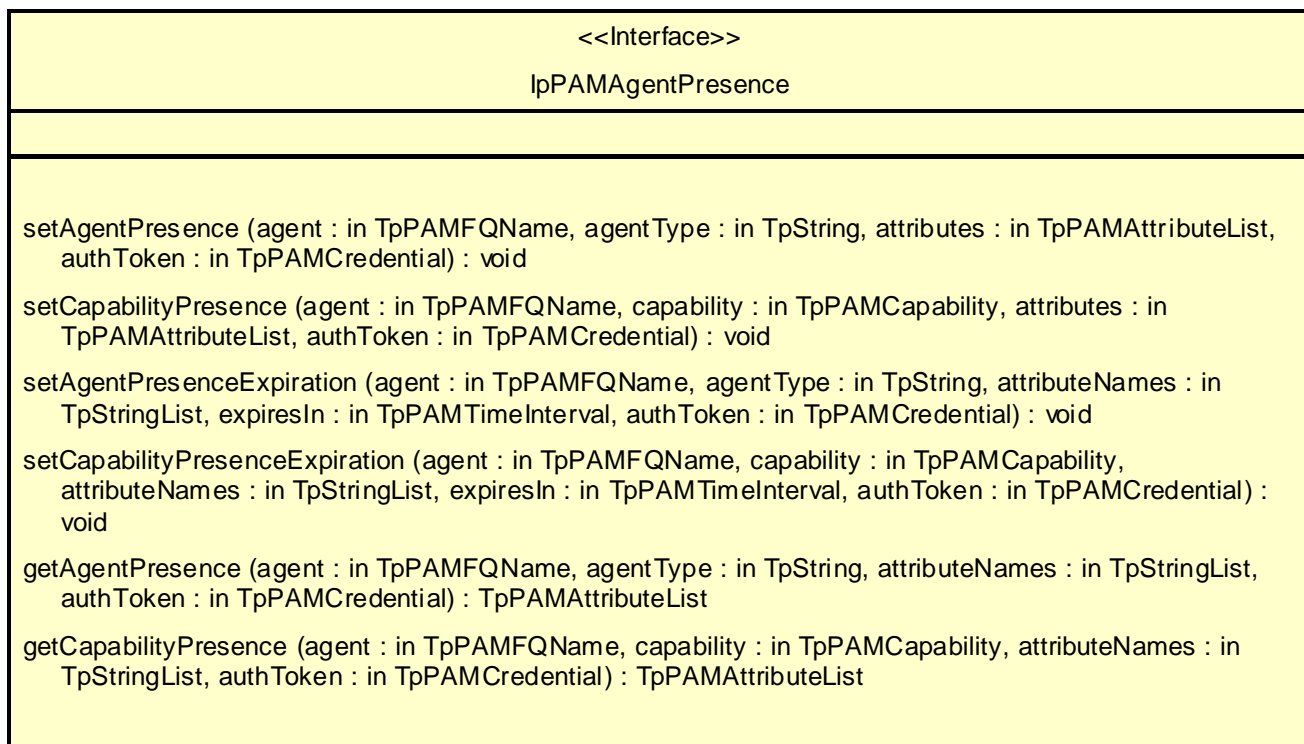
<<Interface>>

IpPAMAgentPresence

setAgentPresence (agent : in TpPAMFQName, agentType : in TpString, attributes : in TpPAMAttributeList, authToken : in TpPAMCredential) : void

setCapabilityPresence (agent : in TpPAMFQName, capability : in TpPAMCapability, attributes : in TpPAMAttributeList, authToken : in TpPAMCredential) : void

setAgentPresenceExpiration (agent : in TpPAMFQName, agentType : in TpString, attributeNames : in TpStringList, expiresIn : in TpPAMTimeInterval, authToken : in TpPAMCredential) : void

setCapabilityPresenceExpiration (agent : in TpPAMFQName, capability : in TpPAMCapability, attributeNames : in TpStringList, expiresIn : in TpPAMTimeInterval, authToken : in TpPAMCredential) : void

getAgentPresence (agent : in TpPAMFQName, agentType : in TpString, attributeNames : in TpStringList, authToken : in TpPAMCredential) : TpPAMAttributeList

getCapabilityPresence (agent : in TpPAMFQName, capability : in TpPAMCapability, attributeNames : in TpStringList, authToken : in TpPAMCredential) : TpPAMAttributeList